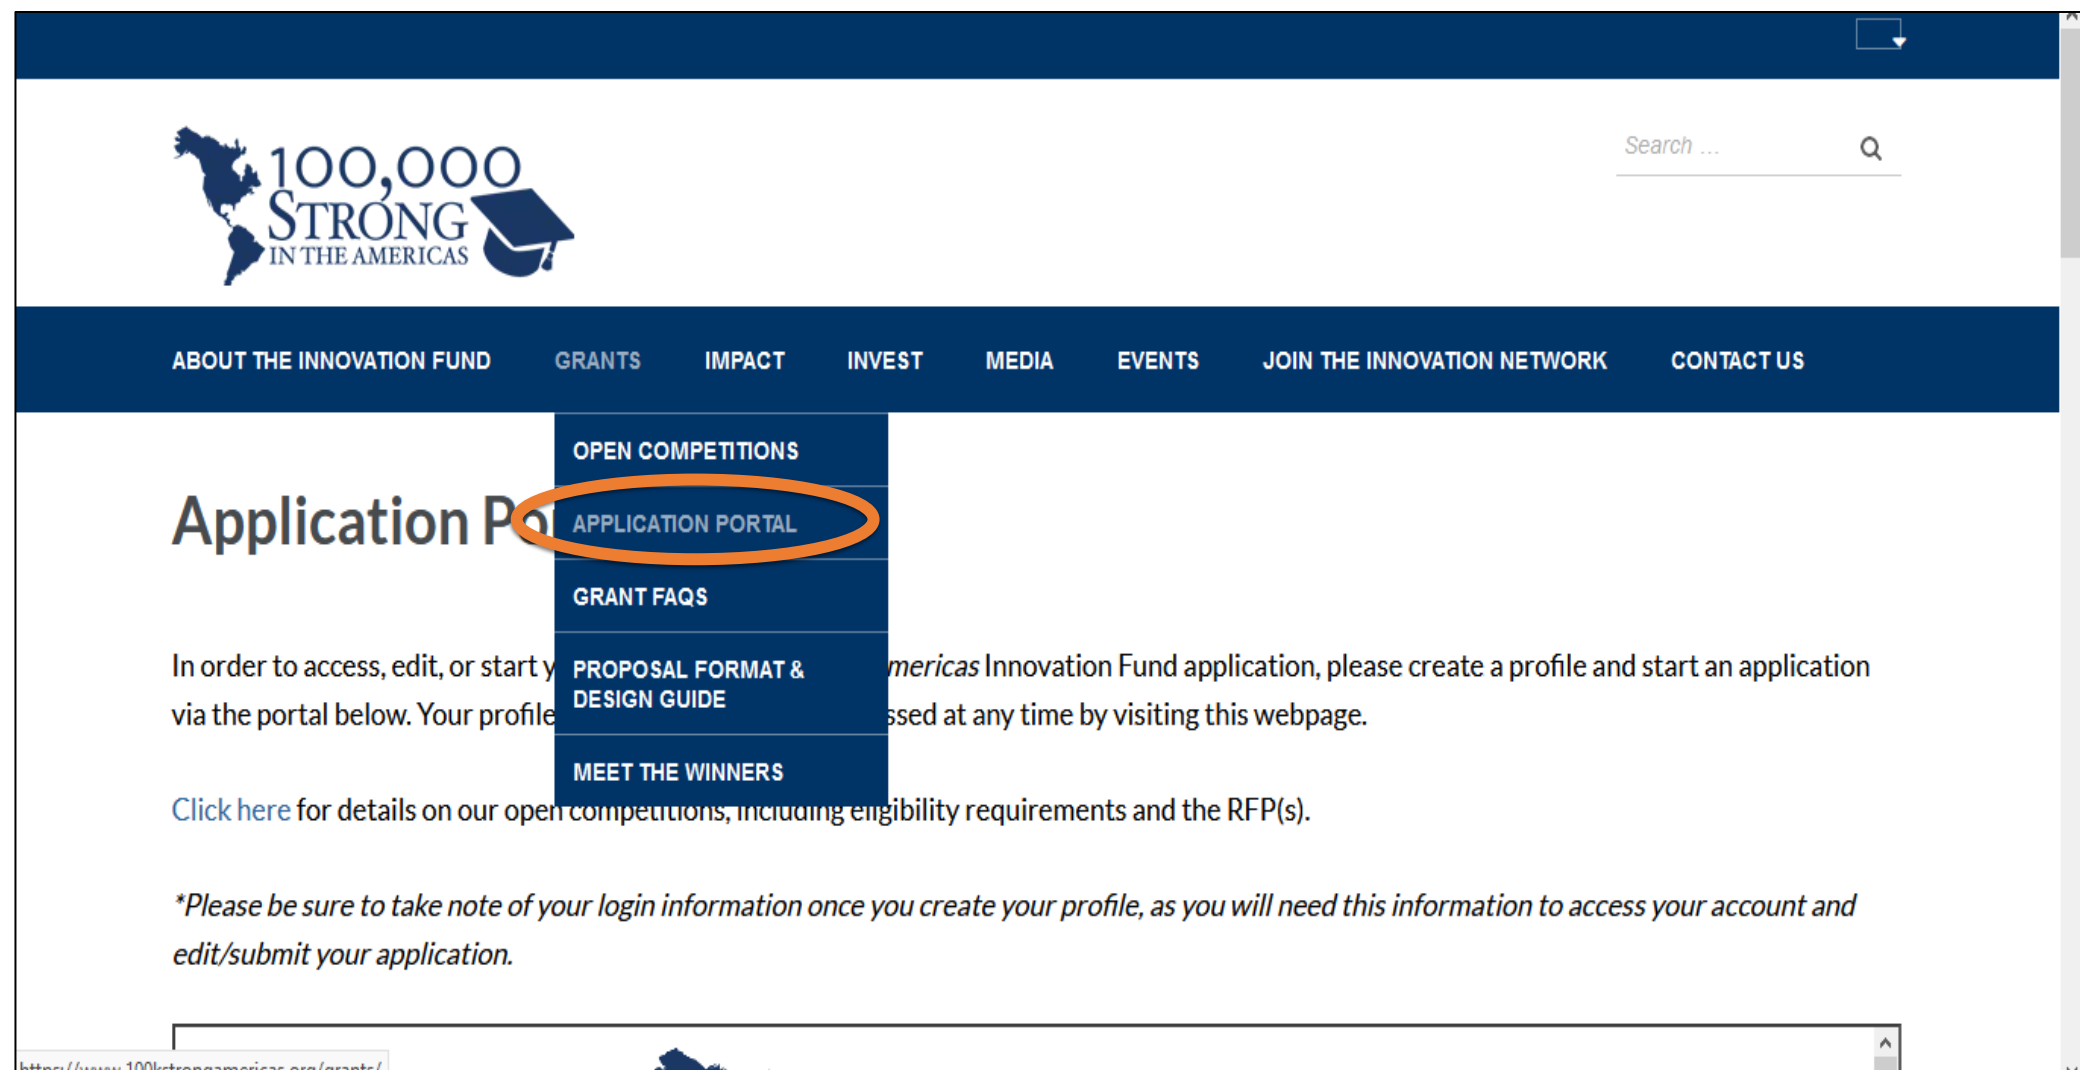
100,000 STRONG IN THE AMERICAS

Search ...

ABOUT THE INNOVATION FUND GRANTS IMPACT INVEST MEDIA EVENTS JOIN THE INNOVATION NETWORK CONTACT US

OPEN COMPETITIONS
APPLICATION PORTAL
GRANT FAQS
PROPOSAL FORMAT & DESIGN GUIDE
MEET THE WINNERS

Application Po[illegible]

In order to access, edit, or start y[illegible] *mericas* Innovation Fund application, please create a profile and start an application via the portal below. Your profile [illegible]ssed at any time by visiting this webpage.

Click here for details on our open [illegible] eligibility requirements and the RFP(s).

*\*Please be sure to take note of your login information once you create your profile, as you will need this information to access your account and edit/submit your application.*

https://www.100kstrongamericas.org/grants/